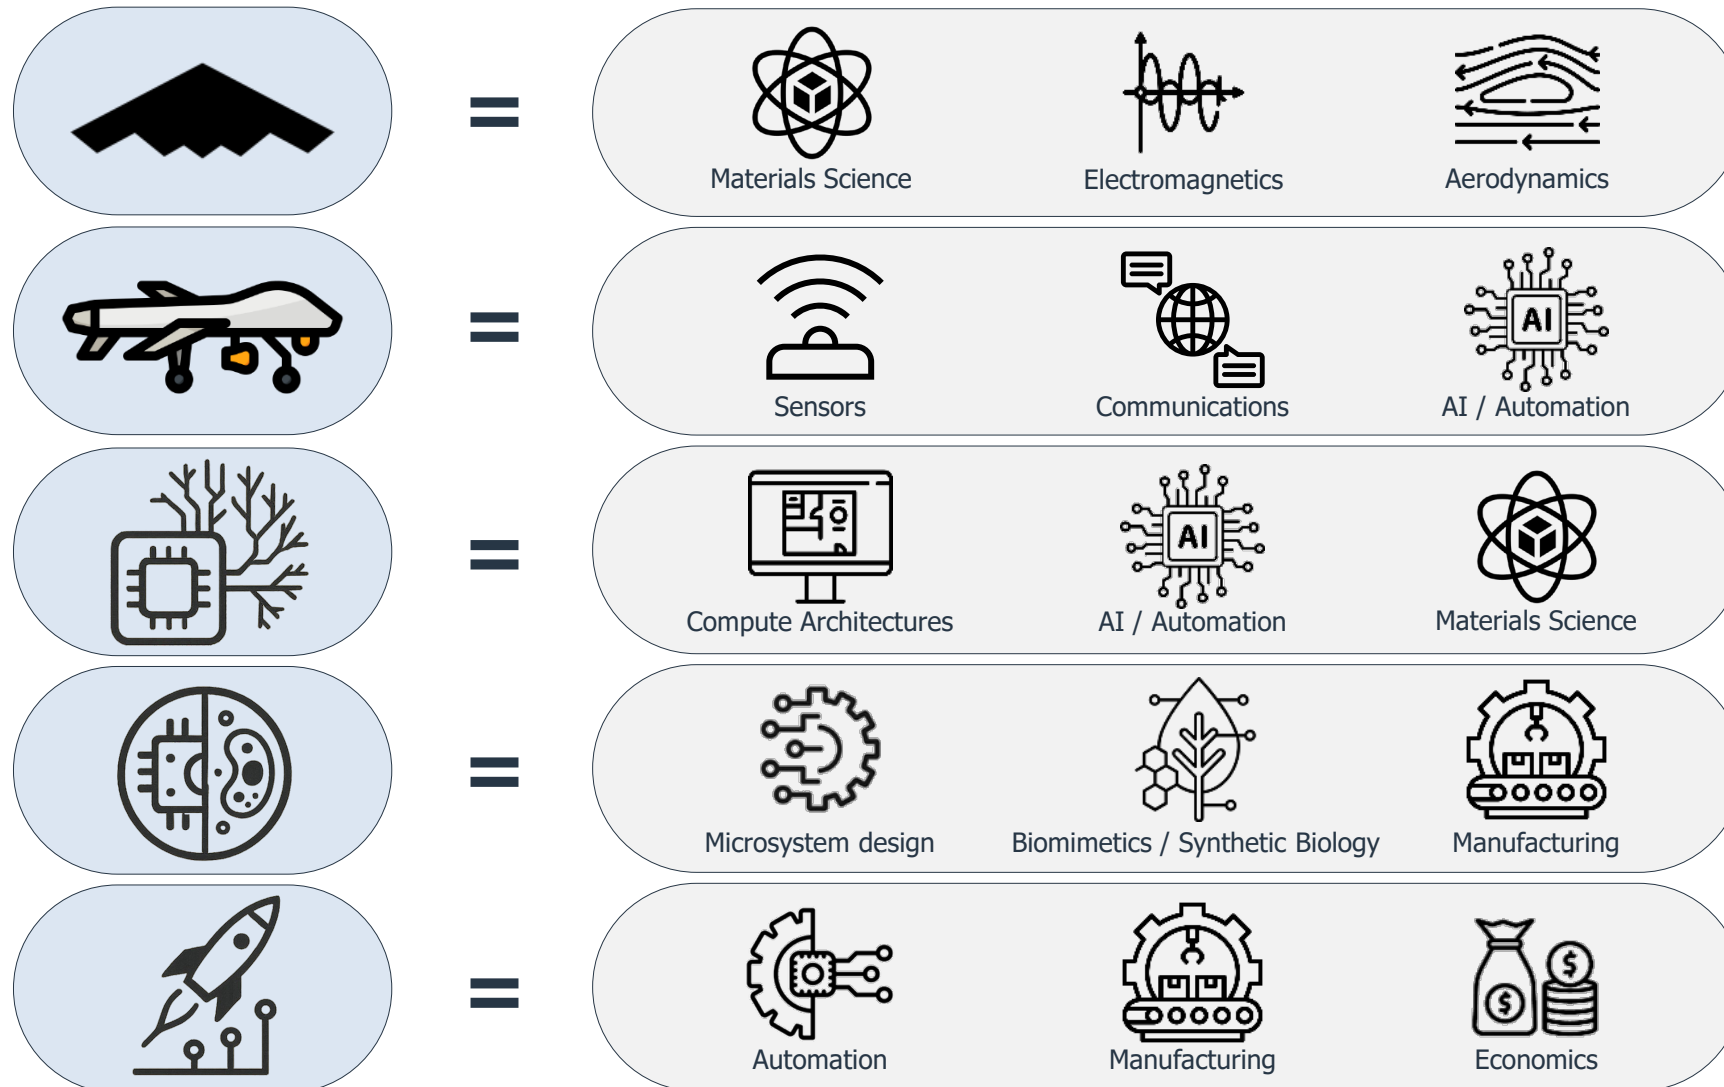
=
Materials Science
Electromagnetics
Aerodynamics

=
Sensors
Communications
AI
AI / Automation

=
Compute Architectures
AI
AI / Automation
Materials Science

=
Microsystem design
Biomimetics / Synthetic Biology
Manufacturing

=
Automation
Manufacturing
$
$
Economics